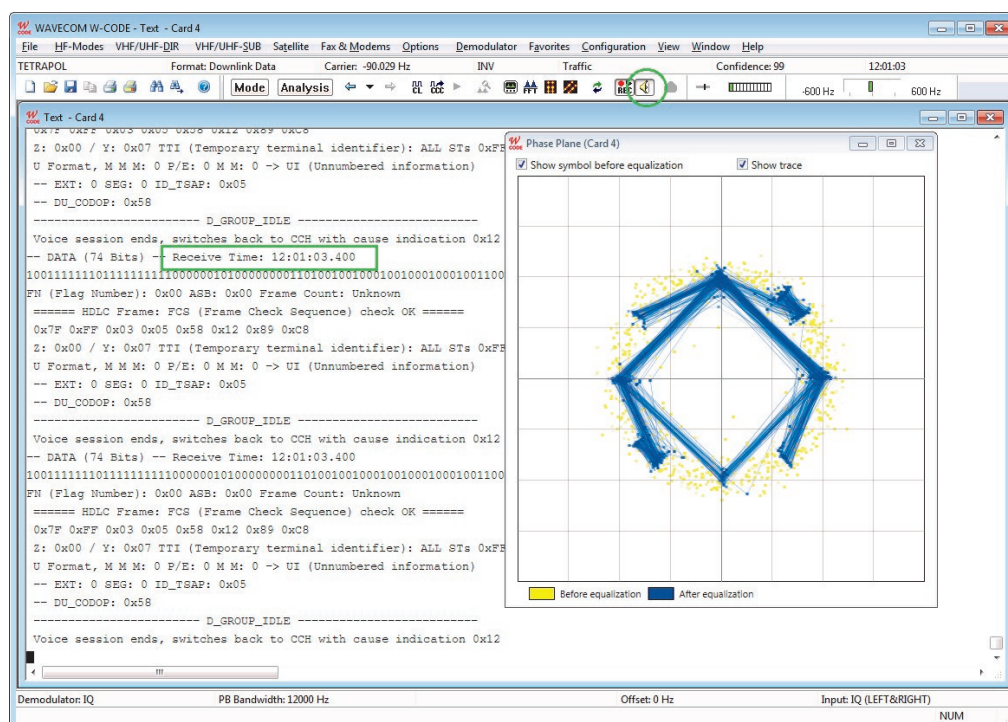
WAVECOM W-CODE - Text - Card 4

File HF-Modes VHF/UHF-DIR VHF/UHF-SUB Satellite Fax & Modems Options Demodulator Favorites Configuration View Window Help

TETRAPOL Format: Downlink Data Carrier: -90.029 Hz INV Traffic Confidence: 99 12:01:03

Mode Analysis

-600 Hz 600 Hz

Text - Card 4

0x7F 0xFF 0x03 0x05 0x58 0x12 0x89 0xC8
Z: 0x00 / Y: 0x07 TTI (Temporary terminal identifier): ALL STs 0xFF
U Format, M M M: 0 P/E: 0 M M: 0 -> UI (Unnumbered information)
-- EXT: 0 SEG: 0 ID_TSAP: 0x05
-- DU_CODOP: 0x58
------------------------ D_GROUP_IDLE ------------------------
Voice session ends, switches back to CCH with cause indication 0x12
-- DATA (74 Bits) -- Receive Time: 12:01:03.400
100111111101111111111000000101000000001101001001000100100010001001100
FN (Flag Number): 0x00 ASB: 0x00 Frame Count: Unknown
====== HDLC Frame: FCS (Frame Check Sequence) check OK ======
0x7F 0xFF 0x03 0x05 0x58 0x12 0x89 0xC8
Z: 0x00 / Y: 0x07 TTI (Temporary terminal identifier): ALL STs 0xFF
U Format, M M M: 0 P/E: 0 M M: 0 -> UI (Unnumbered information)
-- EXT: 0 SEG: 0 ID_TSAP: 0x05
-- DU_CODOP: 0x58
------------------------ D_GROUP_IDLE ------------------------
Voice session ends, switches back to CCH with cause indication 0x12
-- DATA (74 Bits) -- Receive Time: 12:01:03.400
100111111101111111111000000101000000001101001001000100100010001001100
FN (Flag Number): 0x00 ASB: 0x00 Frame Count: Unknown
====== HDLC Frame: FCS (Frame Check Sequence) check OK ======
0x7F 0xFF 0x03 0x05 0x58 0x12 0x89 0xC8
Z: 0x00 / Y: 0x07 TTI (Temporary terminal identifier): ALL STs 0xFF
U Format, M M M: 0 P/E: 0 M M: 0 -> UI (Unnumbered information)
-- EXT: 0 SEG: 0 ID_TSAP: 0x05
-- DU_CODOP: 0x58
------------------------ D_GROUP_IDLE ------------------------
Voice session ends, switches back to CCH with cause indication 0x12

Phase Plane (Card 4)
Show symbol before equalization
Show trace
Before equalization
After equalization

Demodulator: IQ PB Bandwidth: 12000 Hz Offset: 0 Hz Input: IQ (LEFT&RIGHT)
NUM